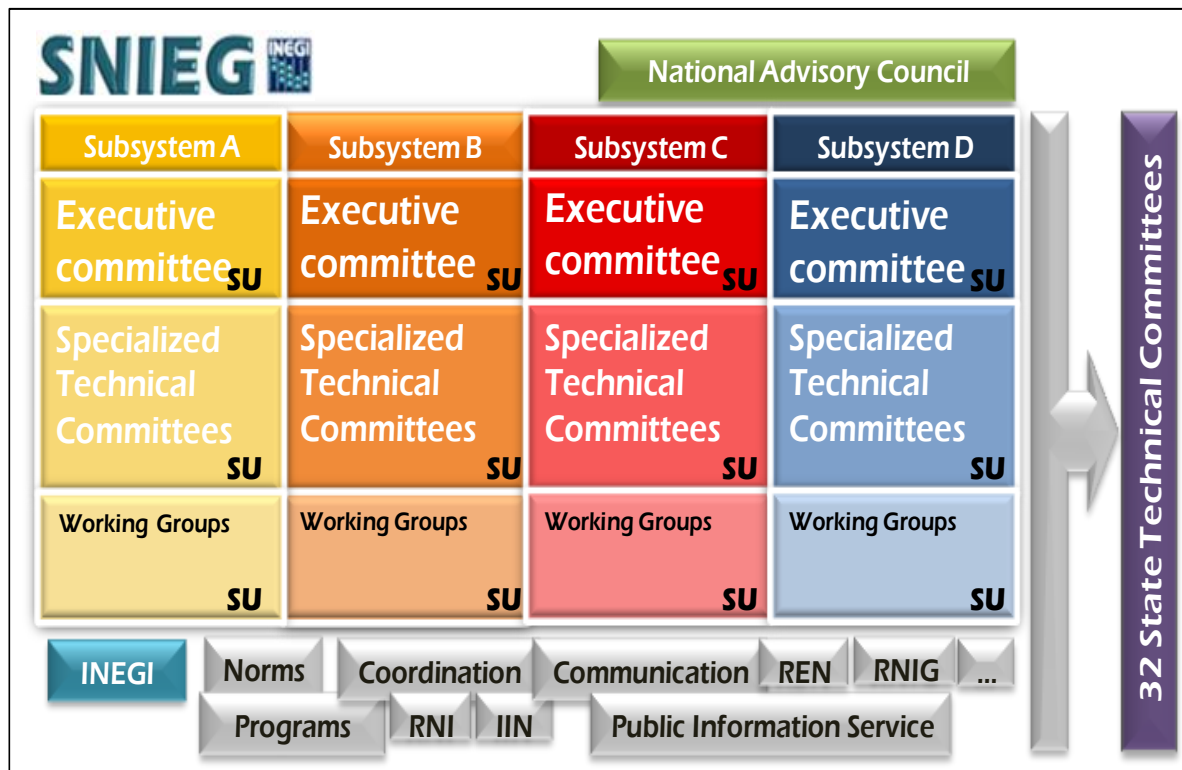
SNIEG INEGI

National Advisory Council

| Subsystem A | Subsystem B | Subsystem C | Subsystem D |
|---|---|---|---|
| Executive committee SU | Executive committee SU | Executive committee SU | Executive committee SU |
| Specialized Technical Committees SU | Specialized Technical Committees SU | Specialized Technical Committees SU | Specialized Technical Committees SU |
| Working Groups SU | Working Groups SU | Working Groups SU | Working Groups SU |

32 State Technical Committees

INEGI

Norms

Coordination

Communication

REN

RNIG

...

Programs

RNI

IIN

Public Information Service